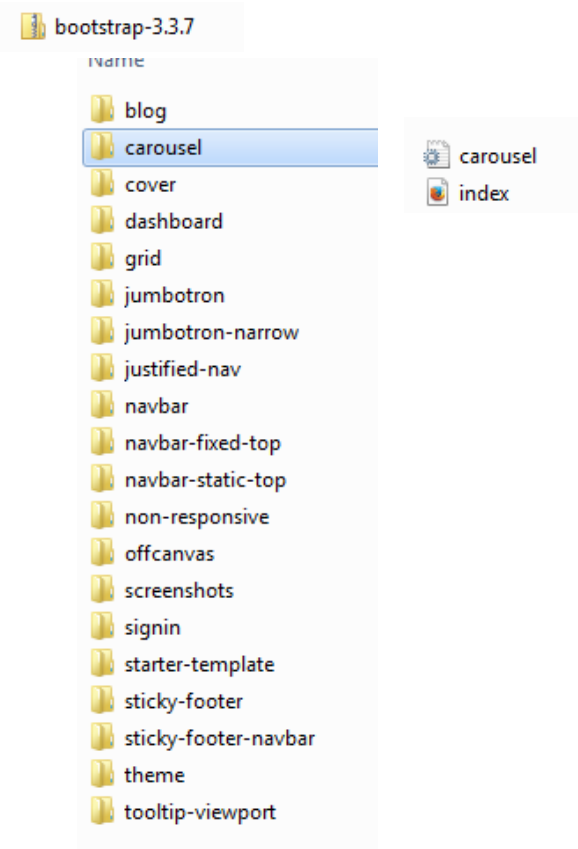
bootstrap-3.3.7

Name

blog
carousel
cover
dashboard
grid
jumbotron
jumbotron-narrow
justified-nav
navbar
navbar-fixed-top
navbar-static-top
non-responsive
offcanvas
screenshots
signin
starter-template
sticky-footer
sticky-footer-navbar
theme
tooltip-viewport

carousel
index